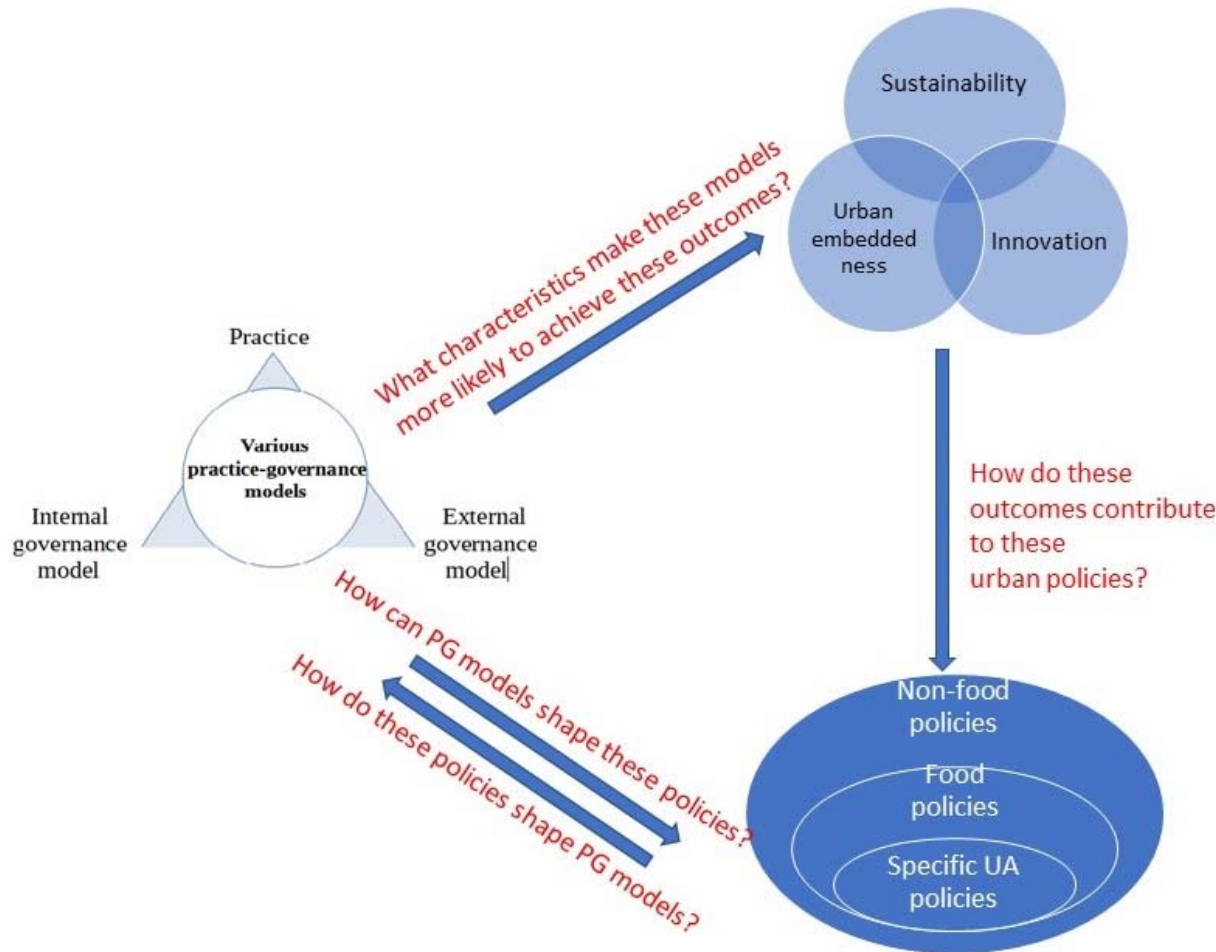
Sustainability

Urban embedded ness

Innovation

What characteristics make these models more likely to achieve these outcomes?

Practice

Various practice-governance models

Internal governance model

External governance model

How do these outcomes contribute to these urban policies?

How can PG models shape these policies?

How do these policies shape PG models?

Non-food policies

Food policies

Specific UA policies